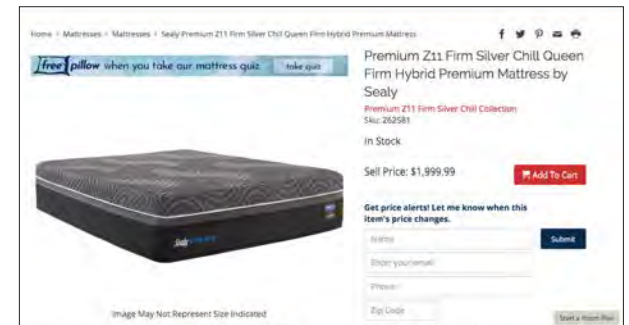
Home › Mattresses › Mattresses › Sealy Premium Z11 Firm Silver Chill Queen Firm Hybrid Premium Mattress

free pillow when you take our mattress quiz take quiz

Premium Z11 Firm Silver Chill Queen Firm Hybrid Premium Mattress by Sealy

Premium Z11 Firm Silver Chill Collection
Sku: 262581

In Stock

Sell Price: $1,999.99

Add To Cart

Get price alerts! Let me know when this item's price changes.

Name

Submit

Enter your email

Phone

Zip Code

Image May Not Represent Size Indicated

Start a Room Plan